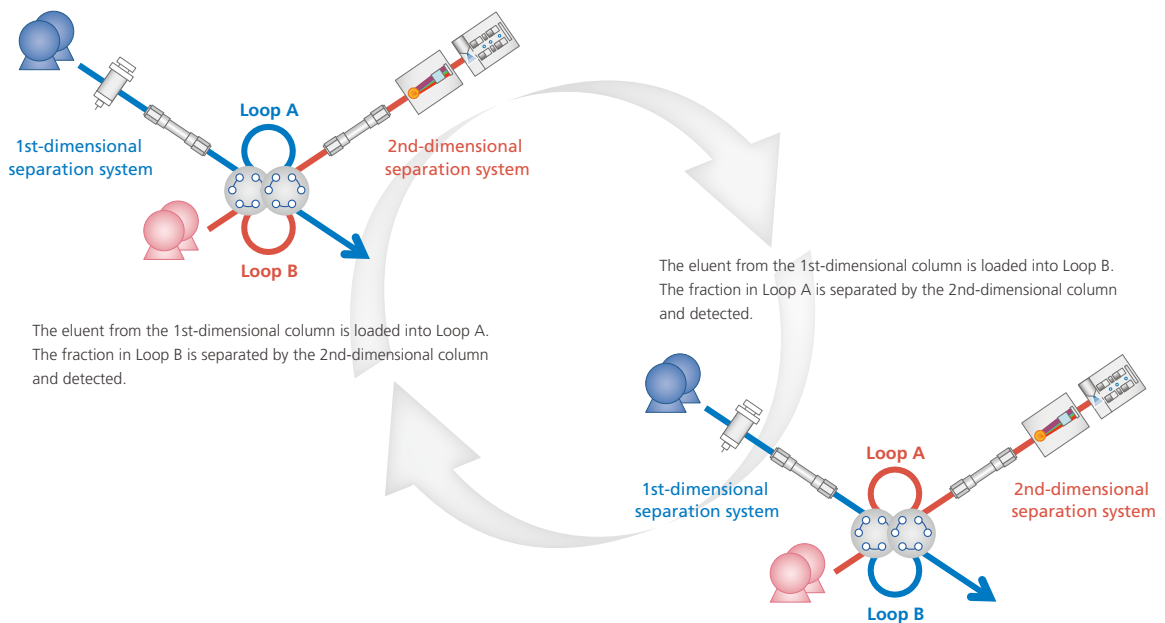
Loop A

1st-dimensional separation system

2nd-dimensional separation system

Loop B

The eluent from the 1st-dimensional column is loaded into Loop B. The fraction in Loop A is separated by the 2nd-dimensional column and detected.

The eluent from the 1st-dimensional column is loaded into Loop A. The fraction in Loop B is separated by the 2nd-dimensional column and detected.

Loop A

1st-dimensional separation system

2nd-dimensional separation system

Loop B